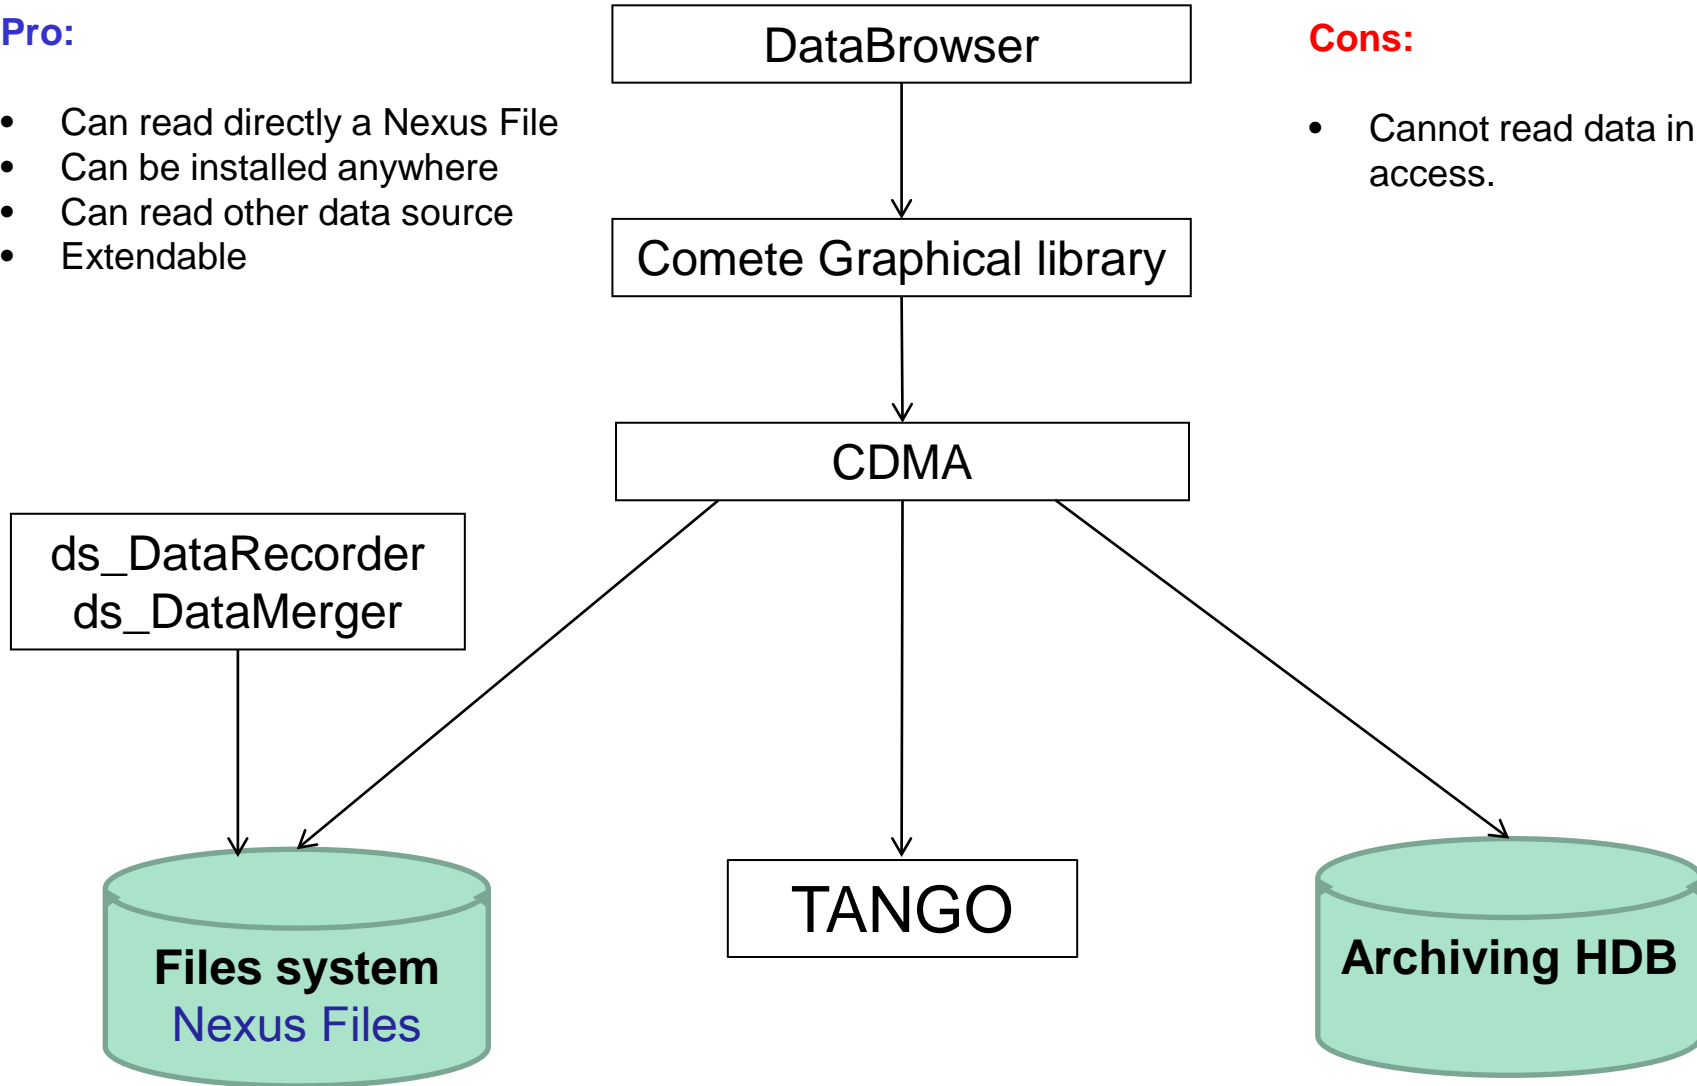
Pro:

- Can read directly a Nexus File
- Can be installed anywhere
- Can read other data source
- Extendable

DataBrowser

Cons:

- Cannot read data in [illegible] access.

Comete Graphical library

CDMA

ds_DataRecorder
ds_DataMerger

Files system
Nexus Files

TANGO

Archiving HDB